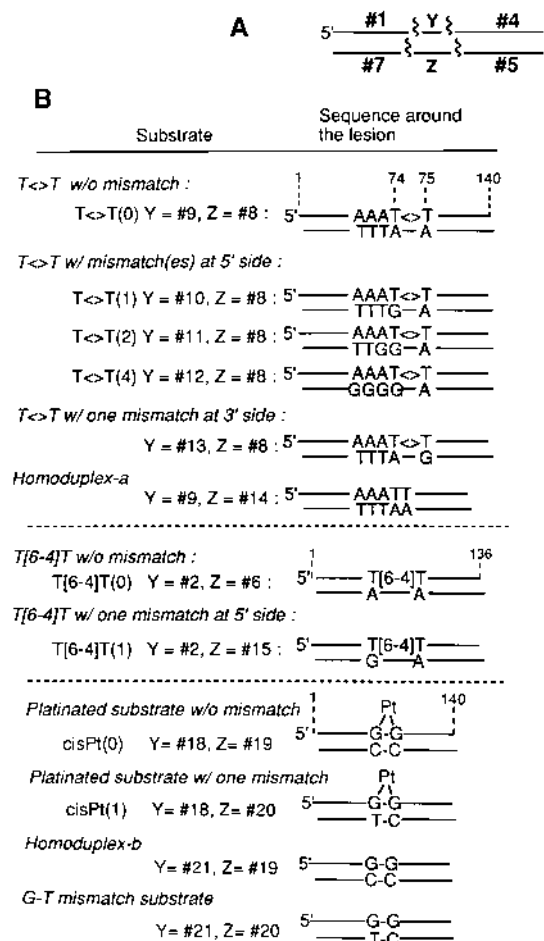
A

5' #1 Y #4
#7 Z #5

B

Substrate

Sequence around the lesion

T<>T w/o mismatch :

T<>T(0) Y = #9, Z = #8 : 5' AAAT<>T TTTA–A

1 74 75 140

T<>T w/ mismatch(es) at 5' side :

T<>T(1) Y = #10, Z = #8 : 5' AAAT<>T TTTG–A

T<>T(2) Y = #11, Z = #8 : 5' AAAT<>T TTGG–A

T<>T(4) Y = #12, Z = #8 : 5' AAAT<>T GGGG–A

T<>T w/ one mismatch at 3' side :

Y = #13, Z = #8 : 5' AAAT<>T TTTA–G

Homoduplex-a

Y = #9, Z = #14 : 5' AAATT TTTAA

T[6-4]T w/o mismatch :

T[6-4]T(0) Y = #2, Z = #6 : 5' T[6-4]T A–A

1 136

T[6-4]T w/ one mismatch at 5' side :

T[6-4]T(1) Y = #2, Z = #15 : 5' T[6-4]T G–A

Platinated substrate w/o mismatch

cisPt(0) Y= #18, Z= #19 5' Pt G-G C-C

1 140

Platinated substrate w/ one mismatch

cisPt(1) Y= #18, Z= #20 5' Pt G-G T-C

Homoduplex-b

Y= #21, Z= #19 5' G-G C-C

G-T mismatch substrate

Y= #21, Z= #20 5' G-G T-C